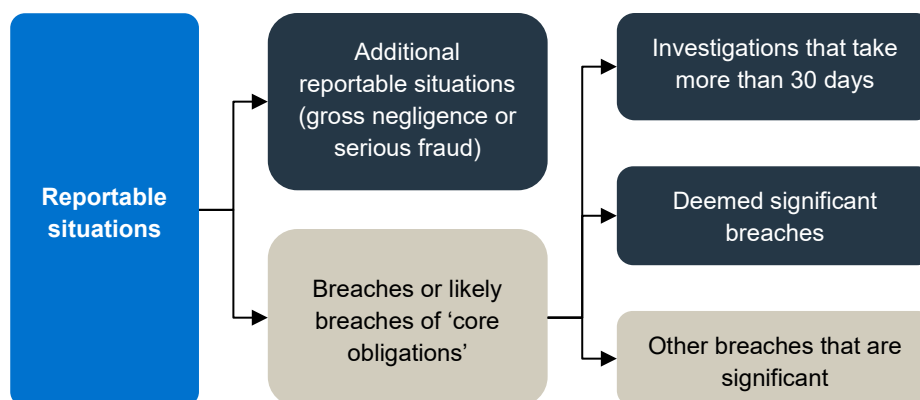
Reportable situations

Additional reportable situations (gross negligence or serious fraud)

Breaches or likely breaches of ‘core obligations’

Investigations that take more than 30 days

Deemed significant breaches

Other breaches that are significant